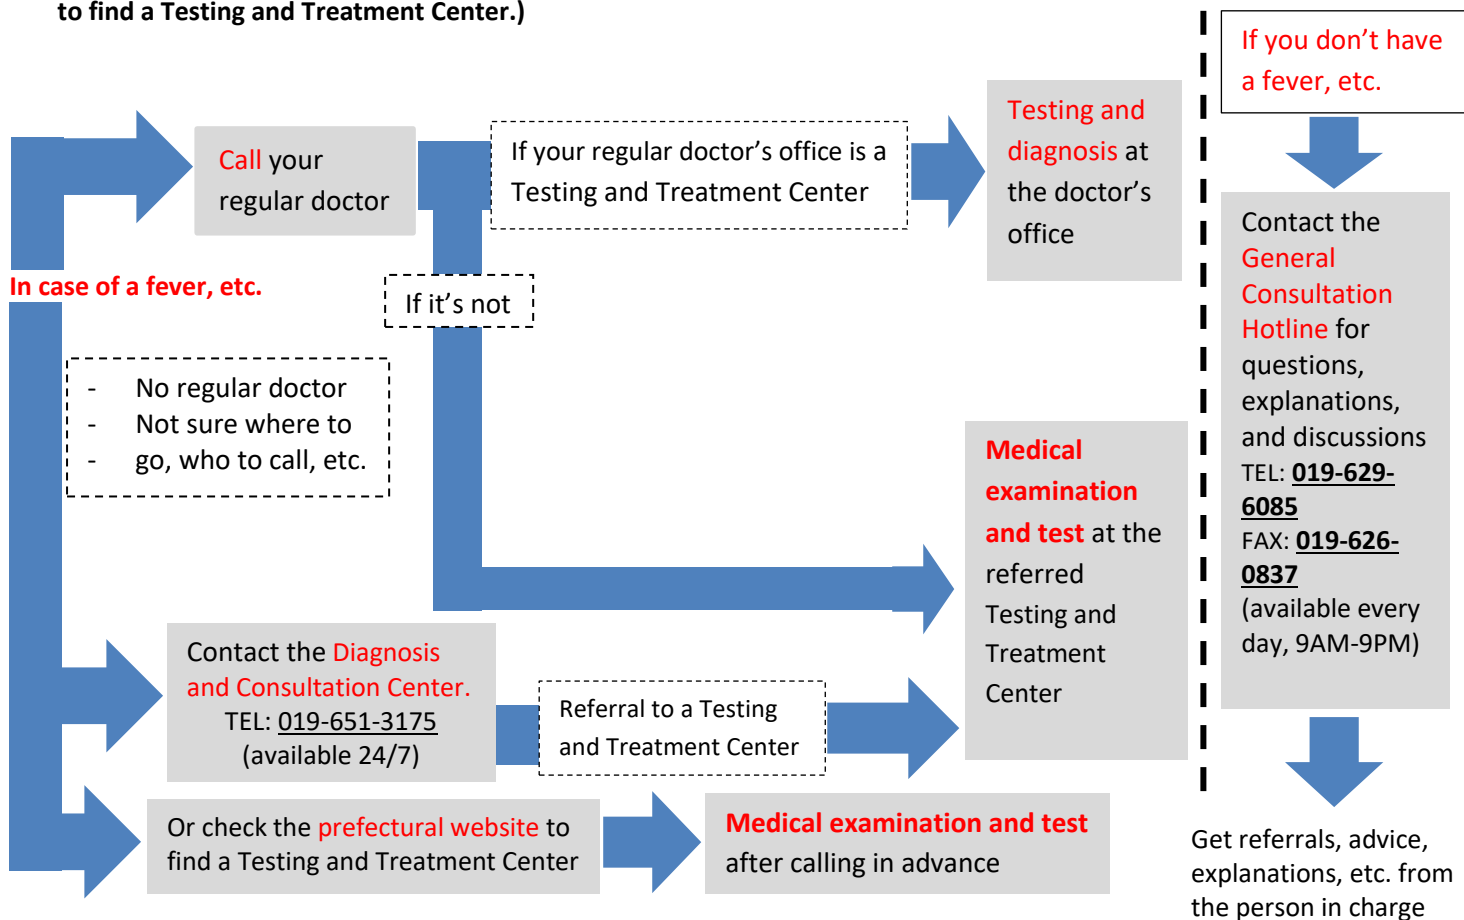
to find a Testing and Treatment Center.)

Call your regular doctor

If your regular doctor's office is a Testing and Treatment Center

Testing and diagnosis at the doctor's office

If you don't have a fever, etc.

Contact the General Consultation Hotline for questions, explanations, and discussions
TEL: 019-629-6085
FAX: 019-626-0837
(available every day, 9AM-9PM)

In case of a fever, etc.

If it's not

- No regular doctor
- Not sure where to go, who to call, etc.

Medical examination and test at the referred Testing and Treatment Center

Contact the Diagnosis and Consultation Center.
TEL: 019-651-3175
(available 24/7)

Referral to a Testing and Treatment Center

Or check the prefectural website to find a Testing and Treatment Center

Medical examination and test after calling in advance

Get referrals, advice, explanations, etc. from the person in charge